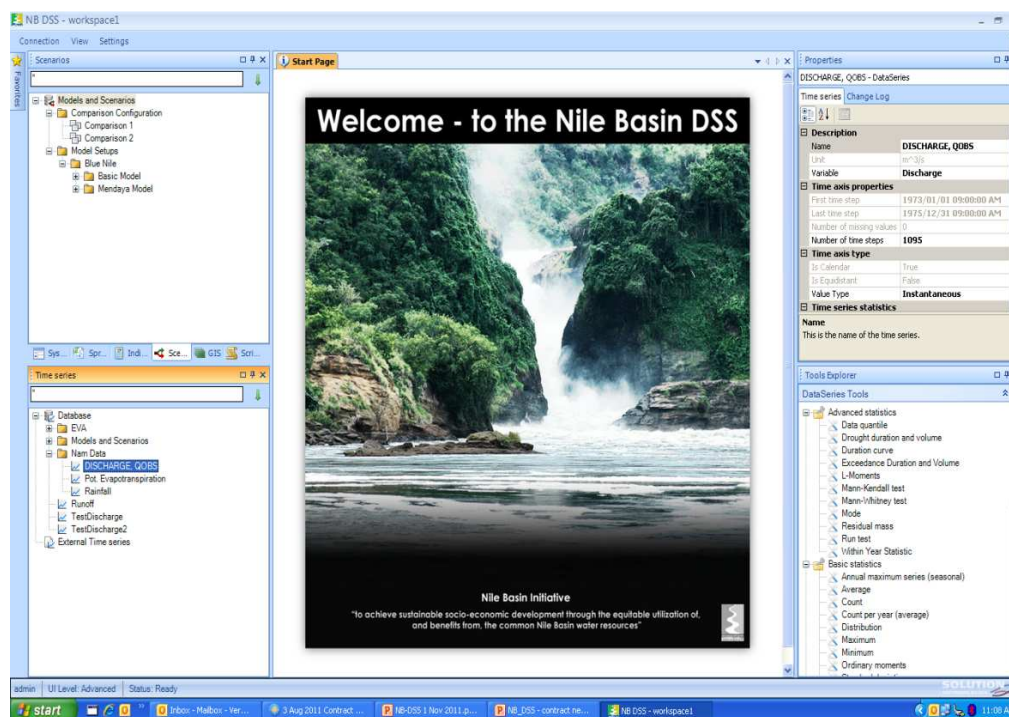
NB DSS - workspace1

Connection View Settings

Scenarios

Favorites

Models and Scenarios
Comparison Configuration
Comparison 1
Comparison 2
Model Setups
Blue Nile
Basic Model
Mendaya Model

Sys... Spr... Indi... Sce... GIS Scri...

Time series

Database
EVA
Models and Scenarios
Nam Data
DISCHARGE, QOBS
Pot. Evapotranspiration
Rainfall
Runoff
TestDischarge
TestDischarge2
External Time series

Start Page

Welcome - to the Nile Basin DSS

Nile Basin Initiative

"to achieve sustainable socio-economic development through the equitable utilization of, and benefits from, the common Nile Basin water resources"

Properties

DISCHARGE, QOBS - DataSeries

Time series Change Log

| Description | |
|---|---|
| Name | DISCHARGE, QOBS |
| Unit | m^3/s |
| Variable | Discharge |
| Time axis properties | |
| First time step | 1973/01/01 09:00:00 AM |
| Last time step | 1975/12/31 09:00:00 AM |
| Number of missing values | 0 |
| Number of time steps | 1095 |
| Time axis type | |
| Is Calendar | True |
| Is Equidistant | False |
| Value Type | Instantaneous |
| Time series statistics | |

Name
This is the name of the time series.

Tools Explorer

DataSeries Tools

Advanced statistics
Data quantile
Drought duration and volume
Duration curve
Exceedance Duration and Volume
L-Moments
Mann-Kendall test
Mann-Whitney test
Mode
Residual mass
Run test
Within Year Statistic
Basic statistics
Annual maximum series (seasonal)
Average
Count
Count per year (average)
Distribution
Maximum
Minimum
Ordinary moments

admin UI Level: Advanced Status: Ready

start Inbox - Mailbox - Ver... 3 Aug 2011 Contract ... NB-DSS 1 Nov 2011.p... NB_DSS - contract ne... NB DSS - workspace1 11:08 A